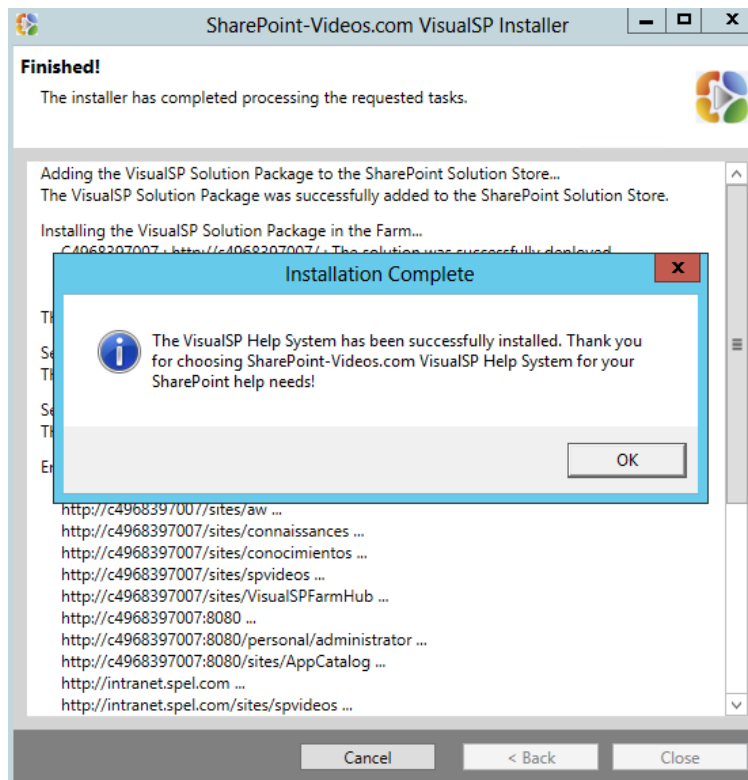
SharePoint-Videos.com VisualSP Installer

Finished!

The installer has completed processing the requested tasks.

Adding the VisualSP Solution Package to the SharePoint Solution Store...
The VisualSP Solution Package was successfully added to the SharePoint Solution Store.

Installing the VisualSP Solution Package in the Farm...
C4968397007 : http://c4968397007/ : The solution was successfully deployed.

Th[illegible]

Se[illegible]
Th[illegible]

Se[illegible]
Th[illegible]

En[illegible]

Installation Complete

The VisualSP Help System has been successfully installed. Thank you for choosing SharePoint-Videos.com VisualSP Help System for your SharePoint help needs!

OK

http://c4968397007/sites/aw ...
http://c4968397007/sites/connaissances ...
http://c4968397007/sites/conocimientos ...
http://c4968397007/sites/spvideos ...
http://c4968397007/sites/VisualSPFarmHub ...
http://c4968397007:8080 ...
http://c4968397007:8080/personal/administrator ...
http://c4968397007:8080/sites/AppCatalog ...
http://intranet.spel.com ...
http://intranet.spel.com/sites/spvideos ...

Cancel
< Back
Close